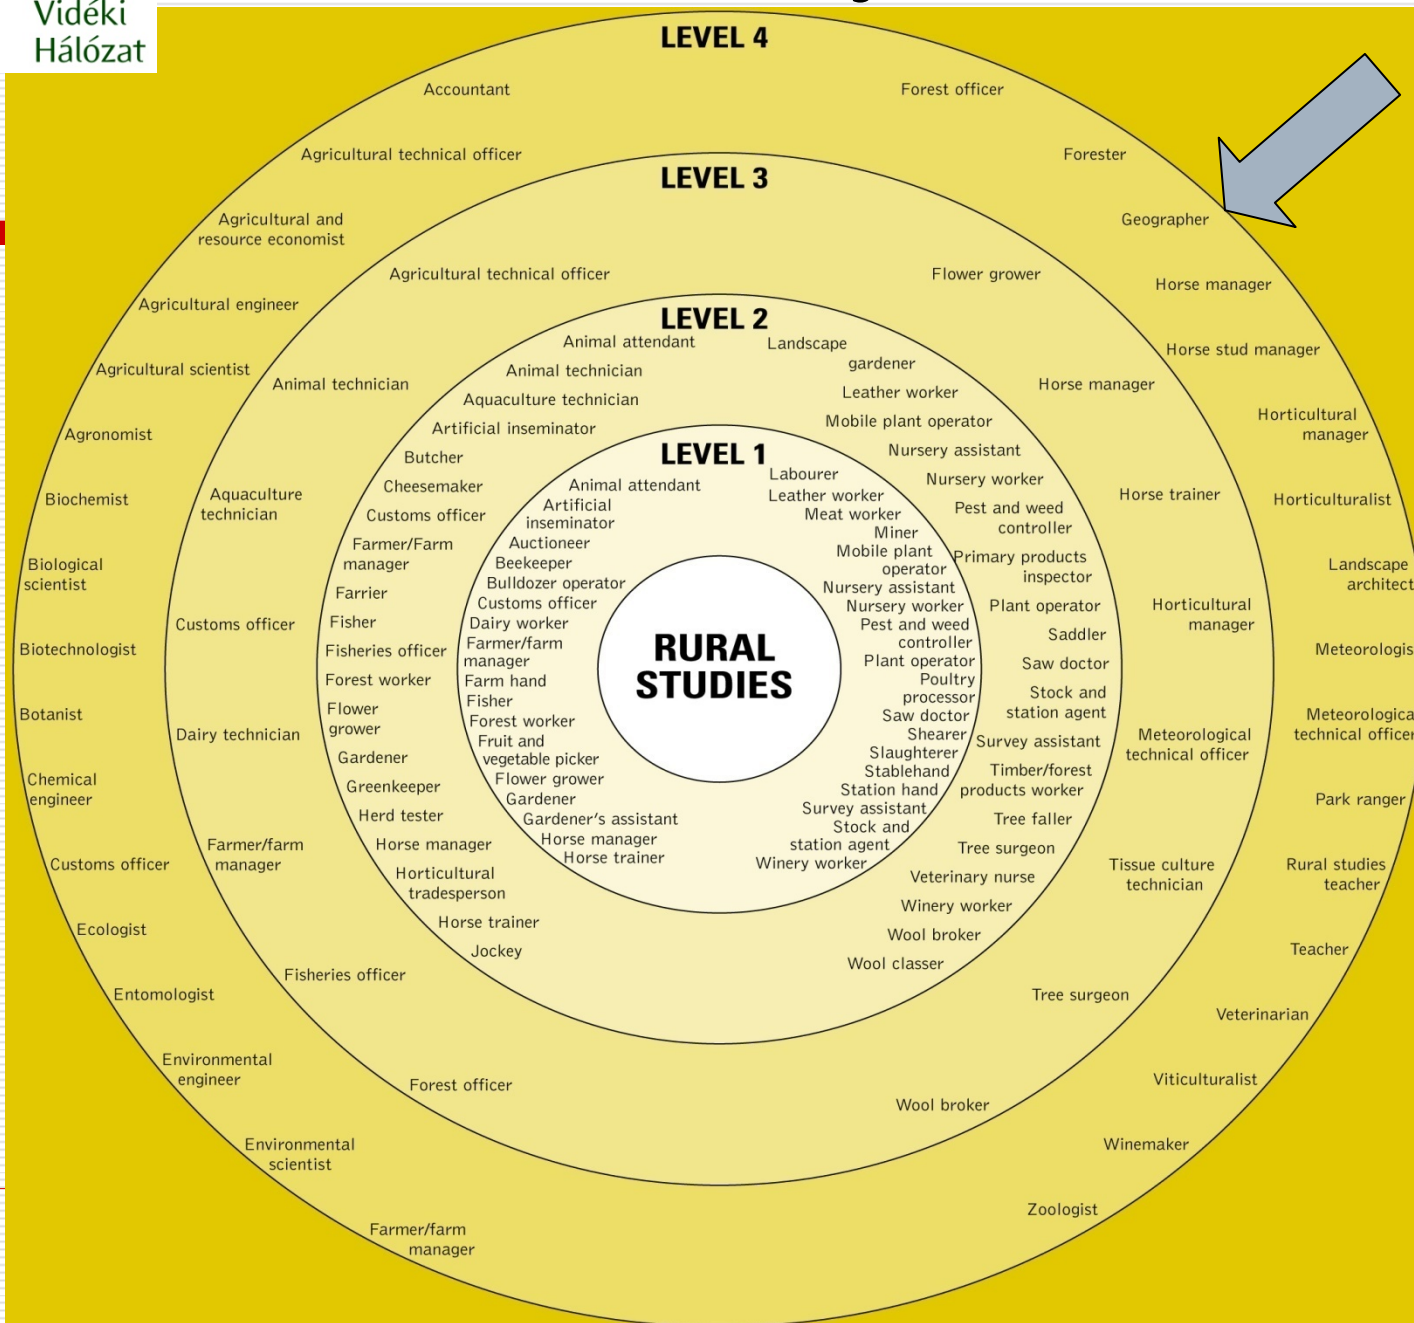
Vidéki Hálózat

LEVEL 4

Accountant
Agricultural technical officer
Agricultural and resource economist
Agricultural engineer
Agricultural scientist
Agronomist
Biochemist
Biological scientist
Biotechnologist
Botanist
Chemical engineer
Customs officer
Ecologist
Entomologist
Environmental engineer
Environmental scientist
Farmer/Farm manager
Forest officer
Forester
Geographer
Horse manager
Horse stud manager
Horticultural manager
Horticulturalist
Landscape architect
Meteorologis
Meteorologica technical office
Park ranger
Rural studies teacher
Teacher
Veterinarian
Viticulturalist
Winemaker
Zoologist

LEVEL 3

Agricultural technical officer
Animal technician
Aquaculture technician
Customs officer
Dairy technician
Farmer/farm manager
Fisheries officer
Forest officer
Flower grower
Horse manager
Horse trainer
Horticultural manager
Meteorological technical officer
Tissue culture technician
Tree surgeon
Wool broker

LEVEL 2

Animal attendant
Animal technician
Aquaculture technician
Artificial inseminator
Butcher
Cheesemaker
Customs officer
Farmer/Farm manager
Farrier
Fisher
Fisheries officer
Forest worker
Flower grower
Gardener
Greenkeeper
Herd tester
Horse manager
Horticultural tradesperson
Horse trainer
Jockey
Landscape gardener
Leather worker
Mobile plant operator
Nursery assistant
Nursery worker
Pest and weed controller
Primary products inspector
Plant operator
Saddler
Saw doctor
Stock and station agent
Survey assistant
Timber/forest products worker
Tree faller
Tree surgeon
Veterinary nurse
Winery worker
Wool broker
Wool classer

LEVEL 1

Animal attendant
Artificial inseminator
Auctioneer
Beekeeper
Bulldozer operator
Customs officer
Dairy worker
Farmer/farm manager
Farm hand
Fisher
Forest worker
Fruit and vegetable picker
Flower grower
Gardener
Gardener's assistant
Horse manager
Horse trainer
Labourer
Leather worker
Meat worker
Miner
Mobile plant operator
Nursery assistant
Nursery worker
Pest and weed controller
Plant operator
Poultry processor
Saw doctor
Shearer
Slaughterer
Stablehand
Station hand
Survey assistant
Stock and station agent
Winery worker

RURAL STUDIES